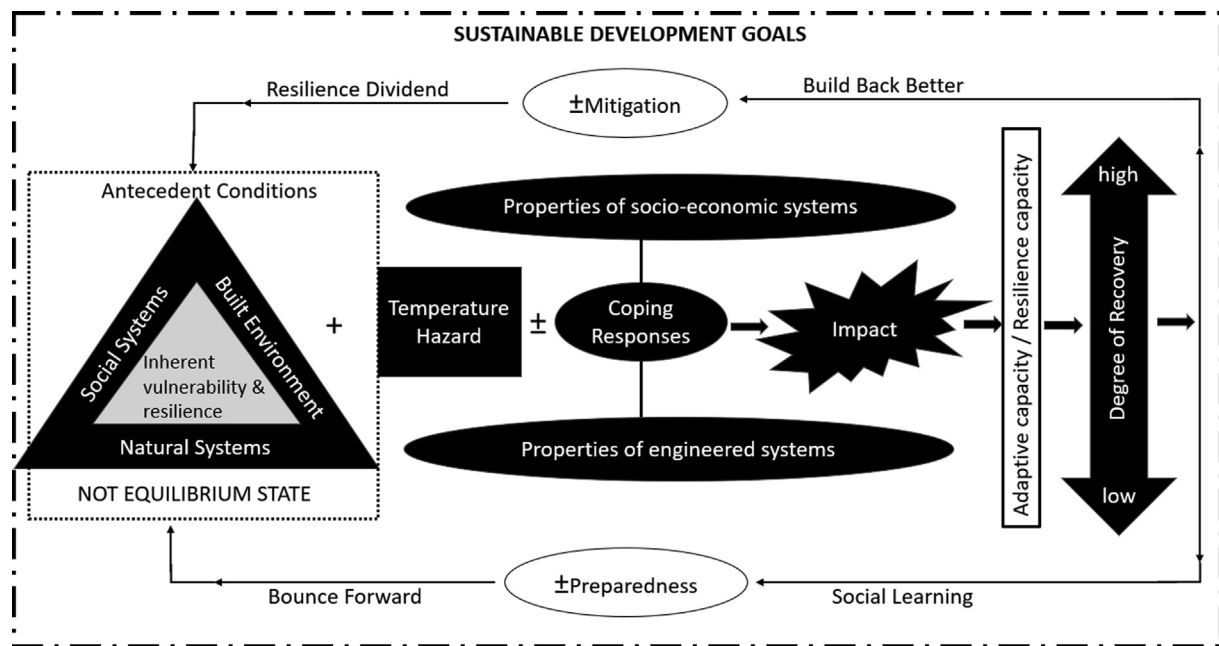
SUSTAINABLE DEVELOPMENT GOALS

Resilience Dividend

±Mitigation

Build Back Better

Antecedent Conditions

Social Systems

Built Environment

Inherent vulnerability & resilience

Natural Systems

NOT EQUILIBRIUM STATE

+

Properties of socio-economic systems

Temperature Hazard

±

Coping Responses

Impact

Properties of engineered systems

Adaptive capacity / Resilience capacity

high

Degree of Recovery

low

Bounce Forward

±Preparedness

Social Learning